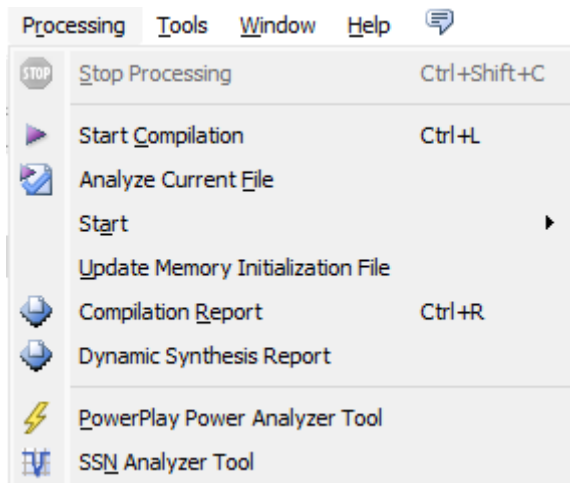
Processing Tools Window Help

STOP Stop Processing Ctrl+Shift+C

Start Compilation Ctrl+L

Analyze Current File

Start

Update Memory Initialization File

Compilation Report Ctrl+R

Dynamic Synthesis Report

PowerPlay Power Analyzer Tool

SSN Analyzer Tool